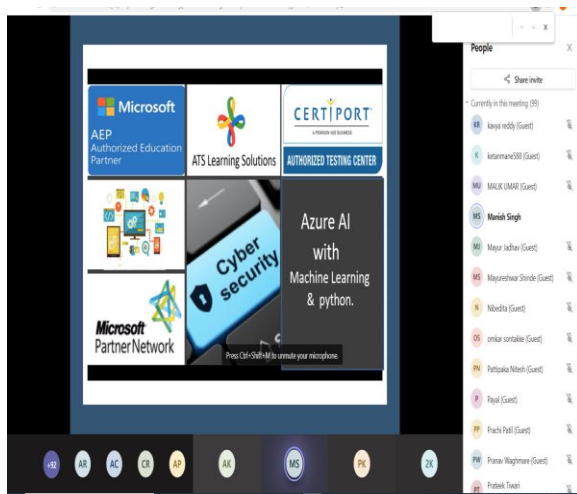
Microsoft
AEP
Authorized Education Partner

ATS Learning Solutions

CERTIPORT
A PEARSON VUE BUSINESS
AUTHORIZED TESTING CENTER

Cyber security

Azure AI with Machine Learning & python.

Microsoft
Partner Network

Press Ctrl+Shift+M to unmute your microphone.

People
X
Share invite
Currently in this meeting (99)
KR kavya reddy (Guest)
K ketanmane588 (Guest)
MU MALIK UMAR (Guest)
MS Manish Singh
MJ Mayur Jadhav (Guest)
MS Mayureshwar Shinde (Guest)
N Nibedita (Guest)
OS omkar sontakke (Guest)
PN Pattipaka Nitesh (Guest)
P Payal (Guest)
PP Prachi Patil (Guest)
PW Pranav Waghmare (Guest)
Prateek Tiwari

+92 AR AC CR AP AK MS PK 2K